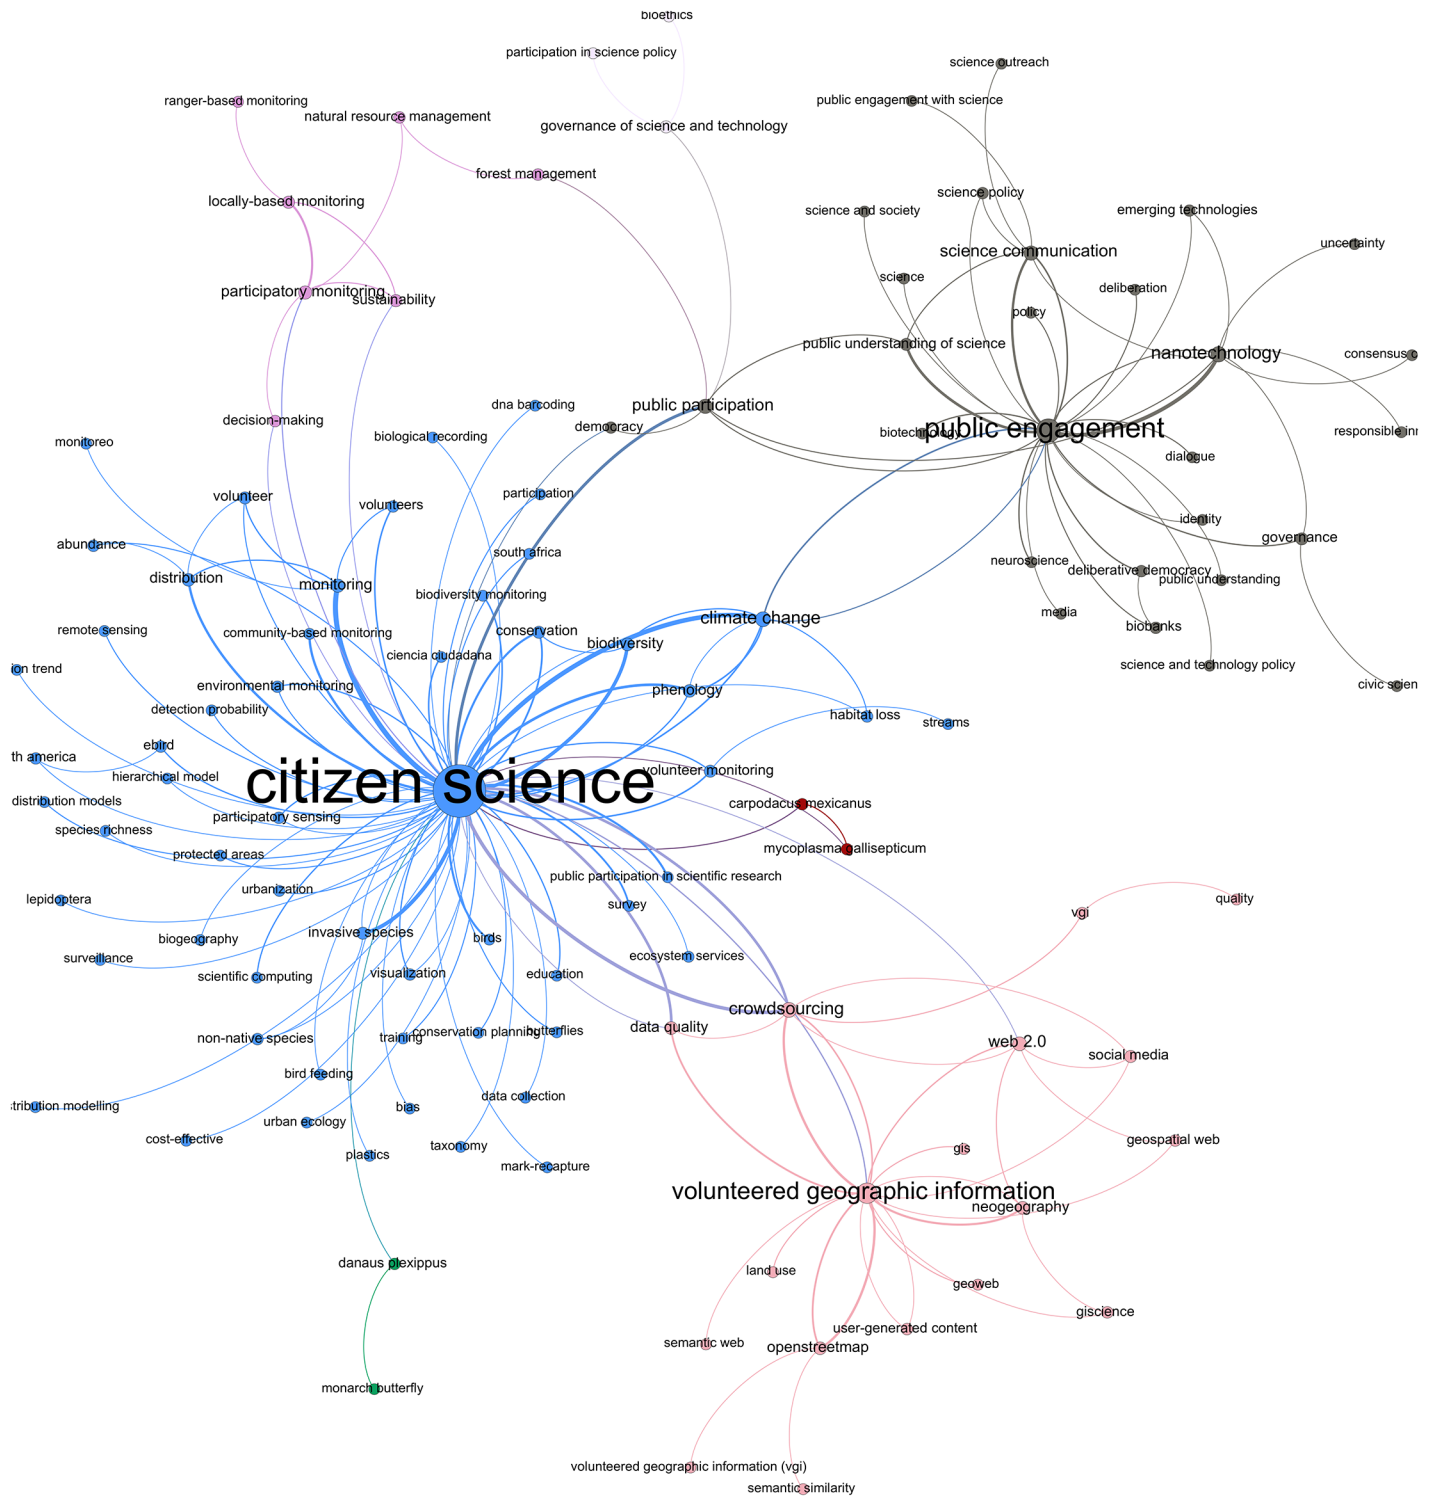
bioethics
participation in science policy
science outreach
public engagement with science
ranger-based monitoring
natural resource management
governance of science and technology
forest management
science policy
locally-based monitoring
science and society
emerging technologies
science communication
uncertainty
science
deliberation
participatory monitoring
sustainability
policy
public understanding of science
nanotechnology
consensus c
public participation
dna barcoding
democracy
decision-making
biotechnology
public engagement
responsible inn
biological recording
monitoreo
dialogue
participation
volunteer
volunteers
identity
governance
abundance
south africa
distribution
monitoring
neuroscience
deliberative democracy
public understanding
biodiversity monitoring
remote sensing
conservation
climate change
media
biobanks
community-based monitoring
biodiversity
ciencia ciudadana
science and technology policy
ion trend
environmental monitoring
phenology
civic scien
detection probability
habitat loss
streams
ebird
h america
hierarchical model
volunteer monitoring
citizen science
distribution models
carpodacus mexicanus
species richness
participatory sensing
protected areas
mycoplasma gallisepticum
public participation in scientific research
urbanization
vgi
quality
lepidoptera
survey
biogeography
invasive species
birds
surveillance
education
scientific computing
visualization
ecosystem services
crowdsourcing
data quality
conservation planning
butterflies
non-native species
training
web 2.0
social media
bird feeding
stribution modelling
bias
data collection
geospatial web
cost-effective
urban ecology
gis
taxonomy
plastics
mark-recapture
volunteered geographic information
neogeography
danaus plexippus
land use
geoweb
giscience
user-generated content
semantic web
openstreetmap
monarch butterfly
volunteered geographic information (vgi)
semantic similarity